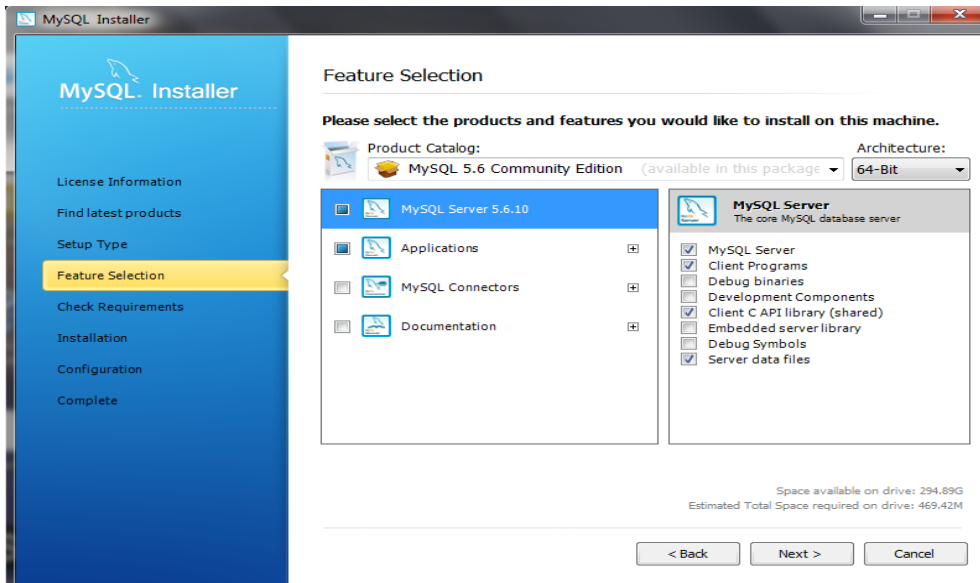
MySQL Installer

MySQL. Installer

License Information
Find latest products
Setup Type
Feature Selection
Check Requirements
Installation
Configuration
Complete

Feature Selection

Please select the products and features you would like to install on this machine.

Product Catalog:
MySQL 5.6 Community Edition (available in this package

Architecture:
64-Bit

MySQL Server 5.6.10
Applications
MySQL Connectors
Documentation

MySQL Server
The core MySQL database server

MySQL Server
Client Programs
Debug binaries
Development Components
Client C API library (shared)
Embedded server library
Debug Symbols
Server data files

Space available on drive: 294.89G
Estimated Total Space required on drive: 469.42M

< Back
Next >
Cancel